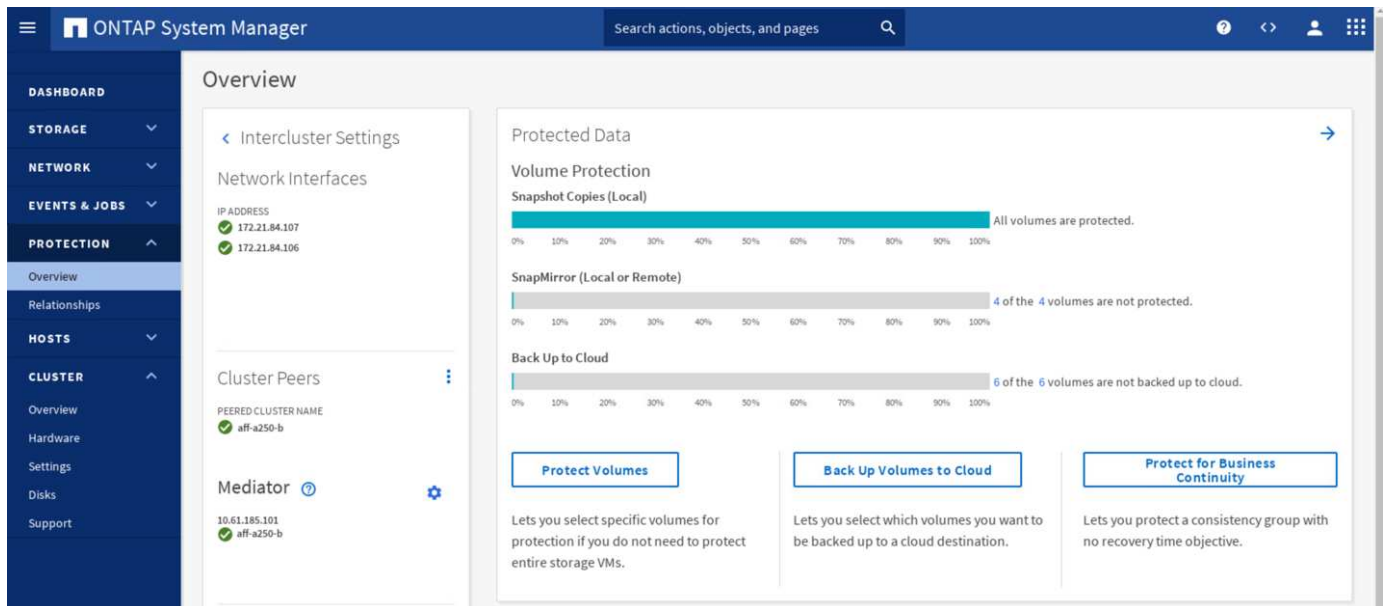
ONTAP System Manager

Search actions, objects, and pages

DASHBOARD
STORAGE
NETWORK
EVENTS & JOBS
PROTECTION
Overview
Relationships
HOSTS
CLUSTER
Overview
Hardware
Settings
Disks
Support

Overview

Intercluster Settings

Network Interfaces

IP ADDRESS
172.21.84.107
172.21.84.106

Cluster Peers

PEERED CLUSTER NAME
aff-a250-b

Mediator

10.61.185.101
aff-a250-b

Protected Data

Volume Protection

Snapshot Copies (Local)

All volumes are protected.

0% 10% 20% 30% 40% 50% 60% 70% 80% 90% 100%

SnapMirror (Local or Remote)

4 of the 4 volumes are not protected.

0% 10% 20% 30% 40% 50% 60% 70% 80% 90% 100%

Back Up to Cloud

6 of the 6 volumes are not backed up to cloud.

0% 10% 20% 30% 40% 50% 60% 70% 80% 90% 100%

Protect Volumes

Lets you select specific volumes for protection if you do not need to protect entire storage VMs.

Back Up Volumes to Cloud

Lets you select which volumes you want to be backed up to a cloud destination.

Protect for Business Continuity

Lets you protect a consistency group with no recovery time objective.